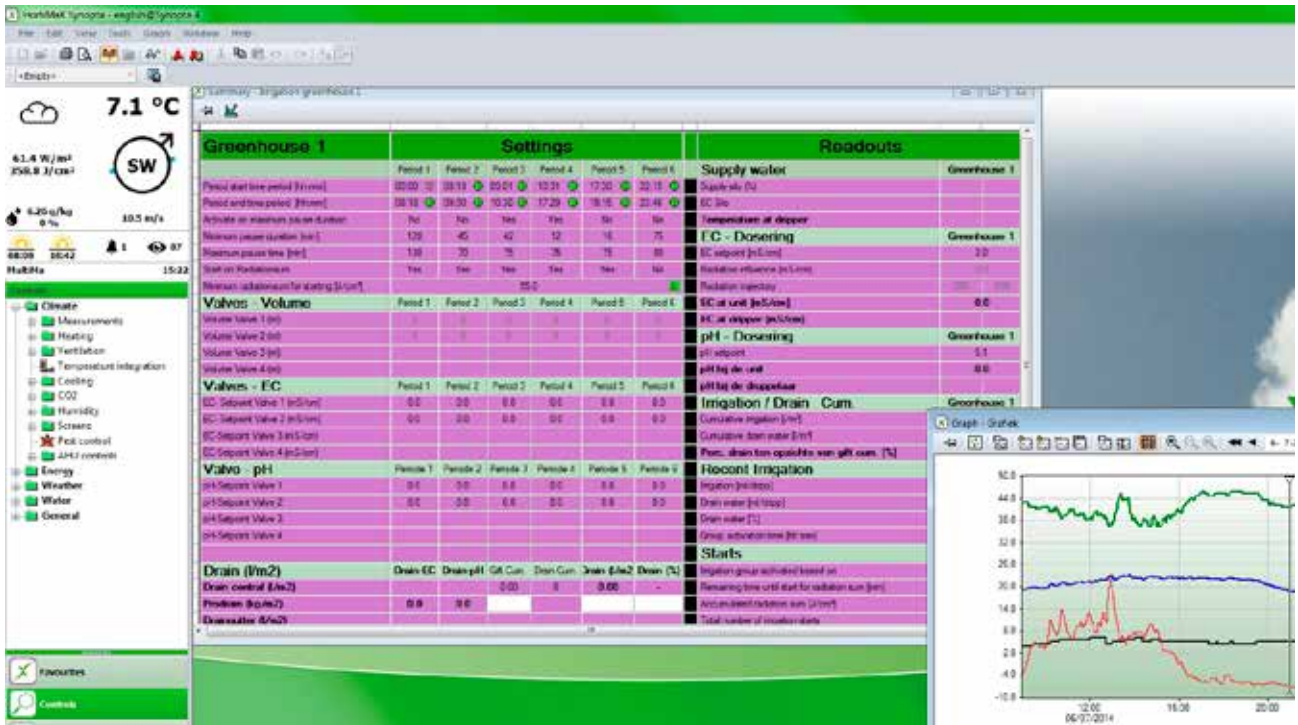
HortiMaX Synopta - english@Synopta 4

File Edit View Tools Graph Window Help

<Empty>

7.1 °C

SW

61.4 W/m²
358.8 J/cm²

6.20 g/kg
0 %

10.5 m/s

08:08 16:42

1 87

MultiMa 15:22

Climate
Measurements
Heating
Ventilation
Temperature integration
Cooling
CO2
Humidity
Screens
Pest control
AHU controls
Energy
Weather
Water
General

Favourites

Controls

Summary - Irrigation greenhouse 1

Greenhouse 1

Settings

| | Period 1 | Period 2 | Period 3 | Period 4 | Period 5 | Period 6 |
|---|---|---|---|---|---|---|
| Period start time period [hh:mm] | 00:00 | 08:13 | 09:01 | 10:31 | 17:30 | 20:15 |
| Period end time period [hh:mm] | 08:10 | 09:30 | 10:30 | 17:29 | 18:15 | 23:46 |
| Activate on maximum pause duration | No | No | Yes | Yes | No | No |
| Minimum pause duration [min] | 120 | 45 | 42 | 12 | 16 | 75 |
| Maximum pause time [min] | 130 | 70 | 75 | 75 | 75 | 80 |
| Start on Radiationsum | Yes | Yes | Yes | Yes | Yes | No |
| Minimum radiationsum for starting [J/cm²] | 55.0 | | | | | |

Valves - Volume

| | Period 1 | Period 2 | Period 3 | Period 4 | Period 5 | Period 6 |
|---|---|---|---|---|---|---|
| Volume Valve 1 (m) | | | | | | |
| Volume Valve 2 (m) | | | | | | |
| Volume Valve 3 (m) | | | | | | |
| Volume Valve 4 (m) | | | | | | |

Valves - EC

| | Period 1 | Period 2 | Period 3 | Period 4 | Period 5 | Period 6 |
|---|---|---|---|---|---|---|
| EC- Setpoint Valve 1 [mS/cm] | 0.0 | 0.0 | 0.0 | 0.0 | 0.0 | 0.0 |
| EC- Setpoint Valve 2 [mS/cm] | 0.0 | 0.0 | 0.0 | 0.0 | 0.0 | 0.0 |
| EC-Setpoint Valve 3 [mS/cm] | | | | | | |
| EC-Setpoint Valve 4 [mS/cm] | | | | | | |

Valve - pH

| | Periode 1 | Periode 2 | Periode 3 | Periode 4 | Periode 5 | Periode 6 |
|---|---|---|---|---|---|---|
| pH-Setpoint Valve 1 | 0.0 | 0.0 | 0.0 | 0.0 | 0.0 | 0.0 |
| pH-Setpoint Valve 2 | 0.0 | 0.0 | 0.0 | 0.0 | 0.0 | 0.0 |
| pH-Setpoint Valve 3 | | | | | | |
| pH-Setpoint Valve 4 | | | | | | |

| Drain (l/m2) | Drain EC | Drain pH | Gift Cum. | Drain Cum. | Drain (L/m2) | Drain (%) |
|---|---|---|---|---|---|---|
| Drain control (L/m2) | | | 0.00 | 0 | 0.00 | - |
| Prodrain (kg/m2) | 0.0 | 0.0 | | | | |
| Drainmeter (l/m2) | | | | | | |

Readouts

Supply water | Greenhouse 1
Supply silo [%]
EC Silo
Temperature at dripper

EC - Dosering | Greenhouse 1
EC setpoint [mS/cm] | 3.0
Radiation influence [mS/cm]
Radiation trajectory
EC at unit [mS/cm] | 0.0
EC at dripper [mS/cm]

pH - Dosering | Greenhouse 1
pH setpoint | 5.5
pH bij de unit | 0.0
pH bij de druppelaar

Irrigation / Drain Cum. | Greenhouse 1
Cumulative irrigation [l/m²]
Cumulative drain water [l/m²]
Perc. drain ten opzichte van gift cum. [%]

Recent Irrigation
Irrigation [ml/dripp]
Drain water [ml/dripp]
Drain water [%]
Group: activation time [hh:mm]

Starts
Irrigation group activated based on
Remaining time until start for radiation sum [hm]
Accumulated radiation sum [J/cm²]
Total number of irrigation starts

Graph - Grafiek

50.0
44.0
38.0
32.0
26.0
20.0
14.0
8.0
2.0
-4.0
-10.0

12:00
06/07/2014
16:00
20:00